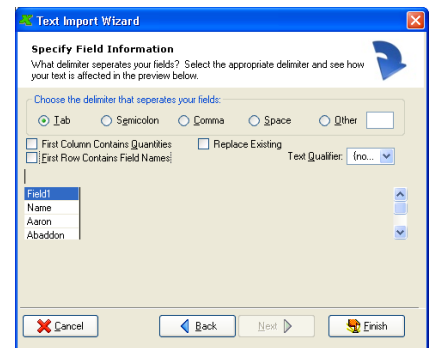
Text Import Wizard

Specify Field Information

What delimiter seperates your fields? Select the appropriate delimiter and see how your text is affected in the preview below.

Choose the delimiter that seperates your fields:

Tab
Semicolon
Comma
Space
Other

First Column Contains Quantities
Replace Existing
First Row Contains Field Names
Text Qualifier: {no...

Field1
Name
Aaron
Abaddon

Cancel
Back
Next
Finish